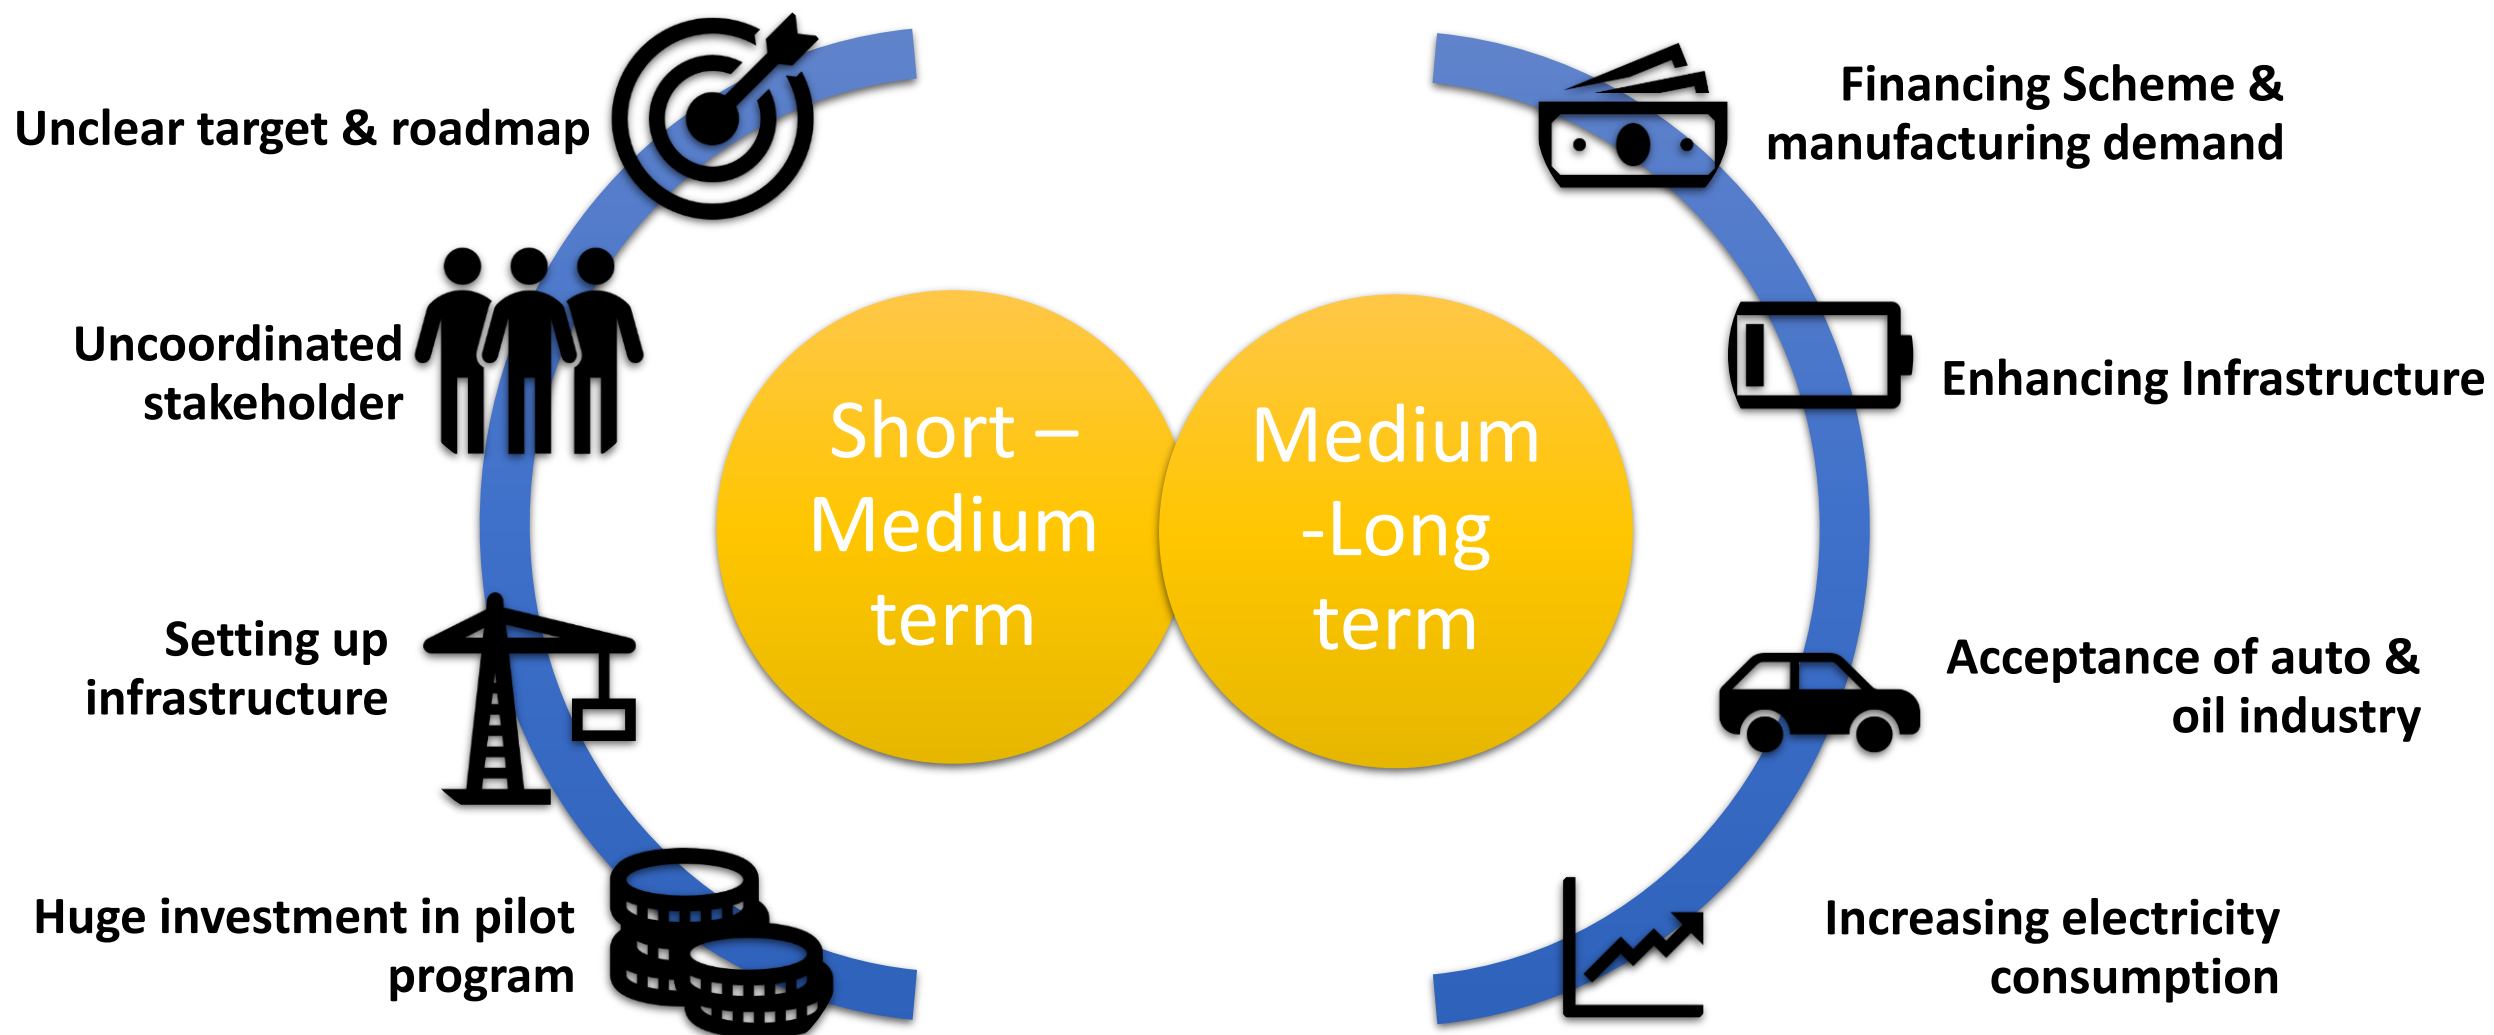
Unclear target & roadmap

Uncoordinated stakeholder

Setting up infrastructure

Huge investment in pilot program

Short – Medium term

Medium -Long term

Financing Scheme & manufacturing demand

Enhancing Infrastructure

Acceptance of auto & oil industry

Increasing electricity consumption